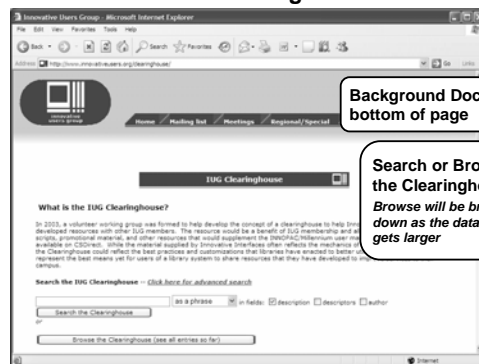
Innovative Users Group - Microsoft Internet Explorer

File Edit View Favorites Tools Help

Back Search Favorites

Address http://www.innovativeusers.org/clearinghouse/

Go Links

innovative users group

Home Mailing list Meetings Regional/Special

Background Doc bottom of page

Search or Bro the Clearingho

Browse will be br down as the data gets larger

IUG Clearinghouse

What is the IUG Clearinghouse?

In 2003, a volunteer working group was formed to help develop the concept of a clearinghouse to help Inn developed resources with other IUG members. The resource would be a benefit of IUG membership and al scripts, promotional material, and other resources that would supplement the INNOPAC/Millennium user ma available on CSDirect. While the material supplied by Innovative Interfaces often reflects the mechanics of the Clearinghouse could reflect the best practices and customizations that libraries have enacted to better u represent the best means yet for users of a library system to share resources that they have developed to in campus.

Search the IUG Clearinghouse -- Click here for advanced search

as a phrase in fields: description descriptors author

Search the Clearinghouse

or

Browse the Clearinghouse (see all entries so far)

Internet